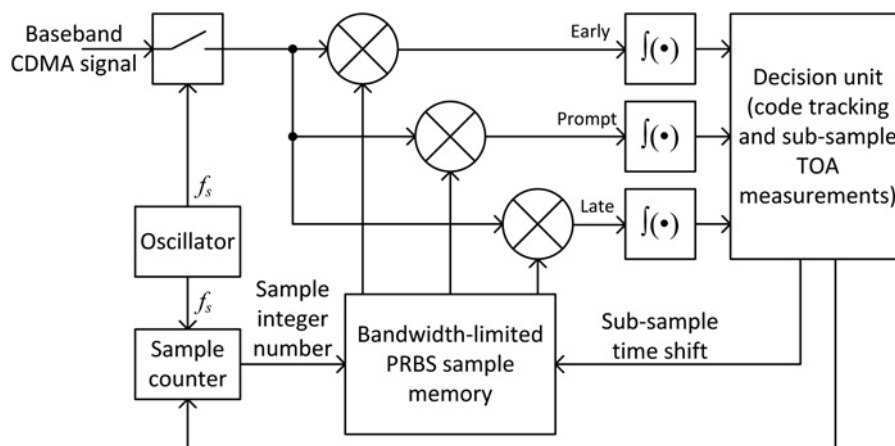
Baseband CDMA signal

Early

Prompt

Late

$\int(\bullet)$

$\int(\bullet)$

$\int(\bullet)$

Decision unit (code tracking and sub-sample TOA measurements)

$f_s$

Oscillator

$f_s$

Sample counter

Sample integer number

Bandwidth-limited PRBS sample memory

Sub-sample time shift